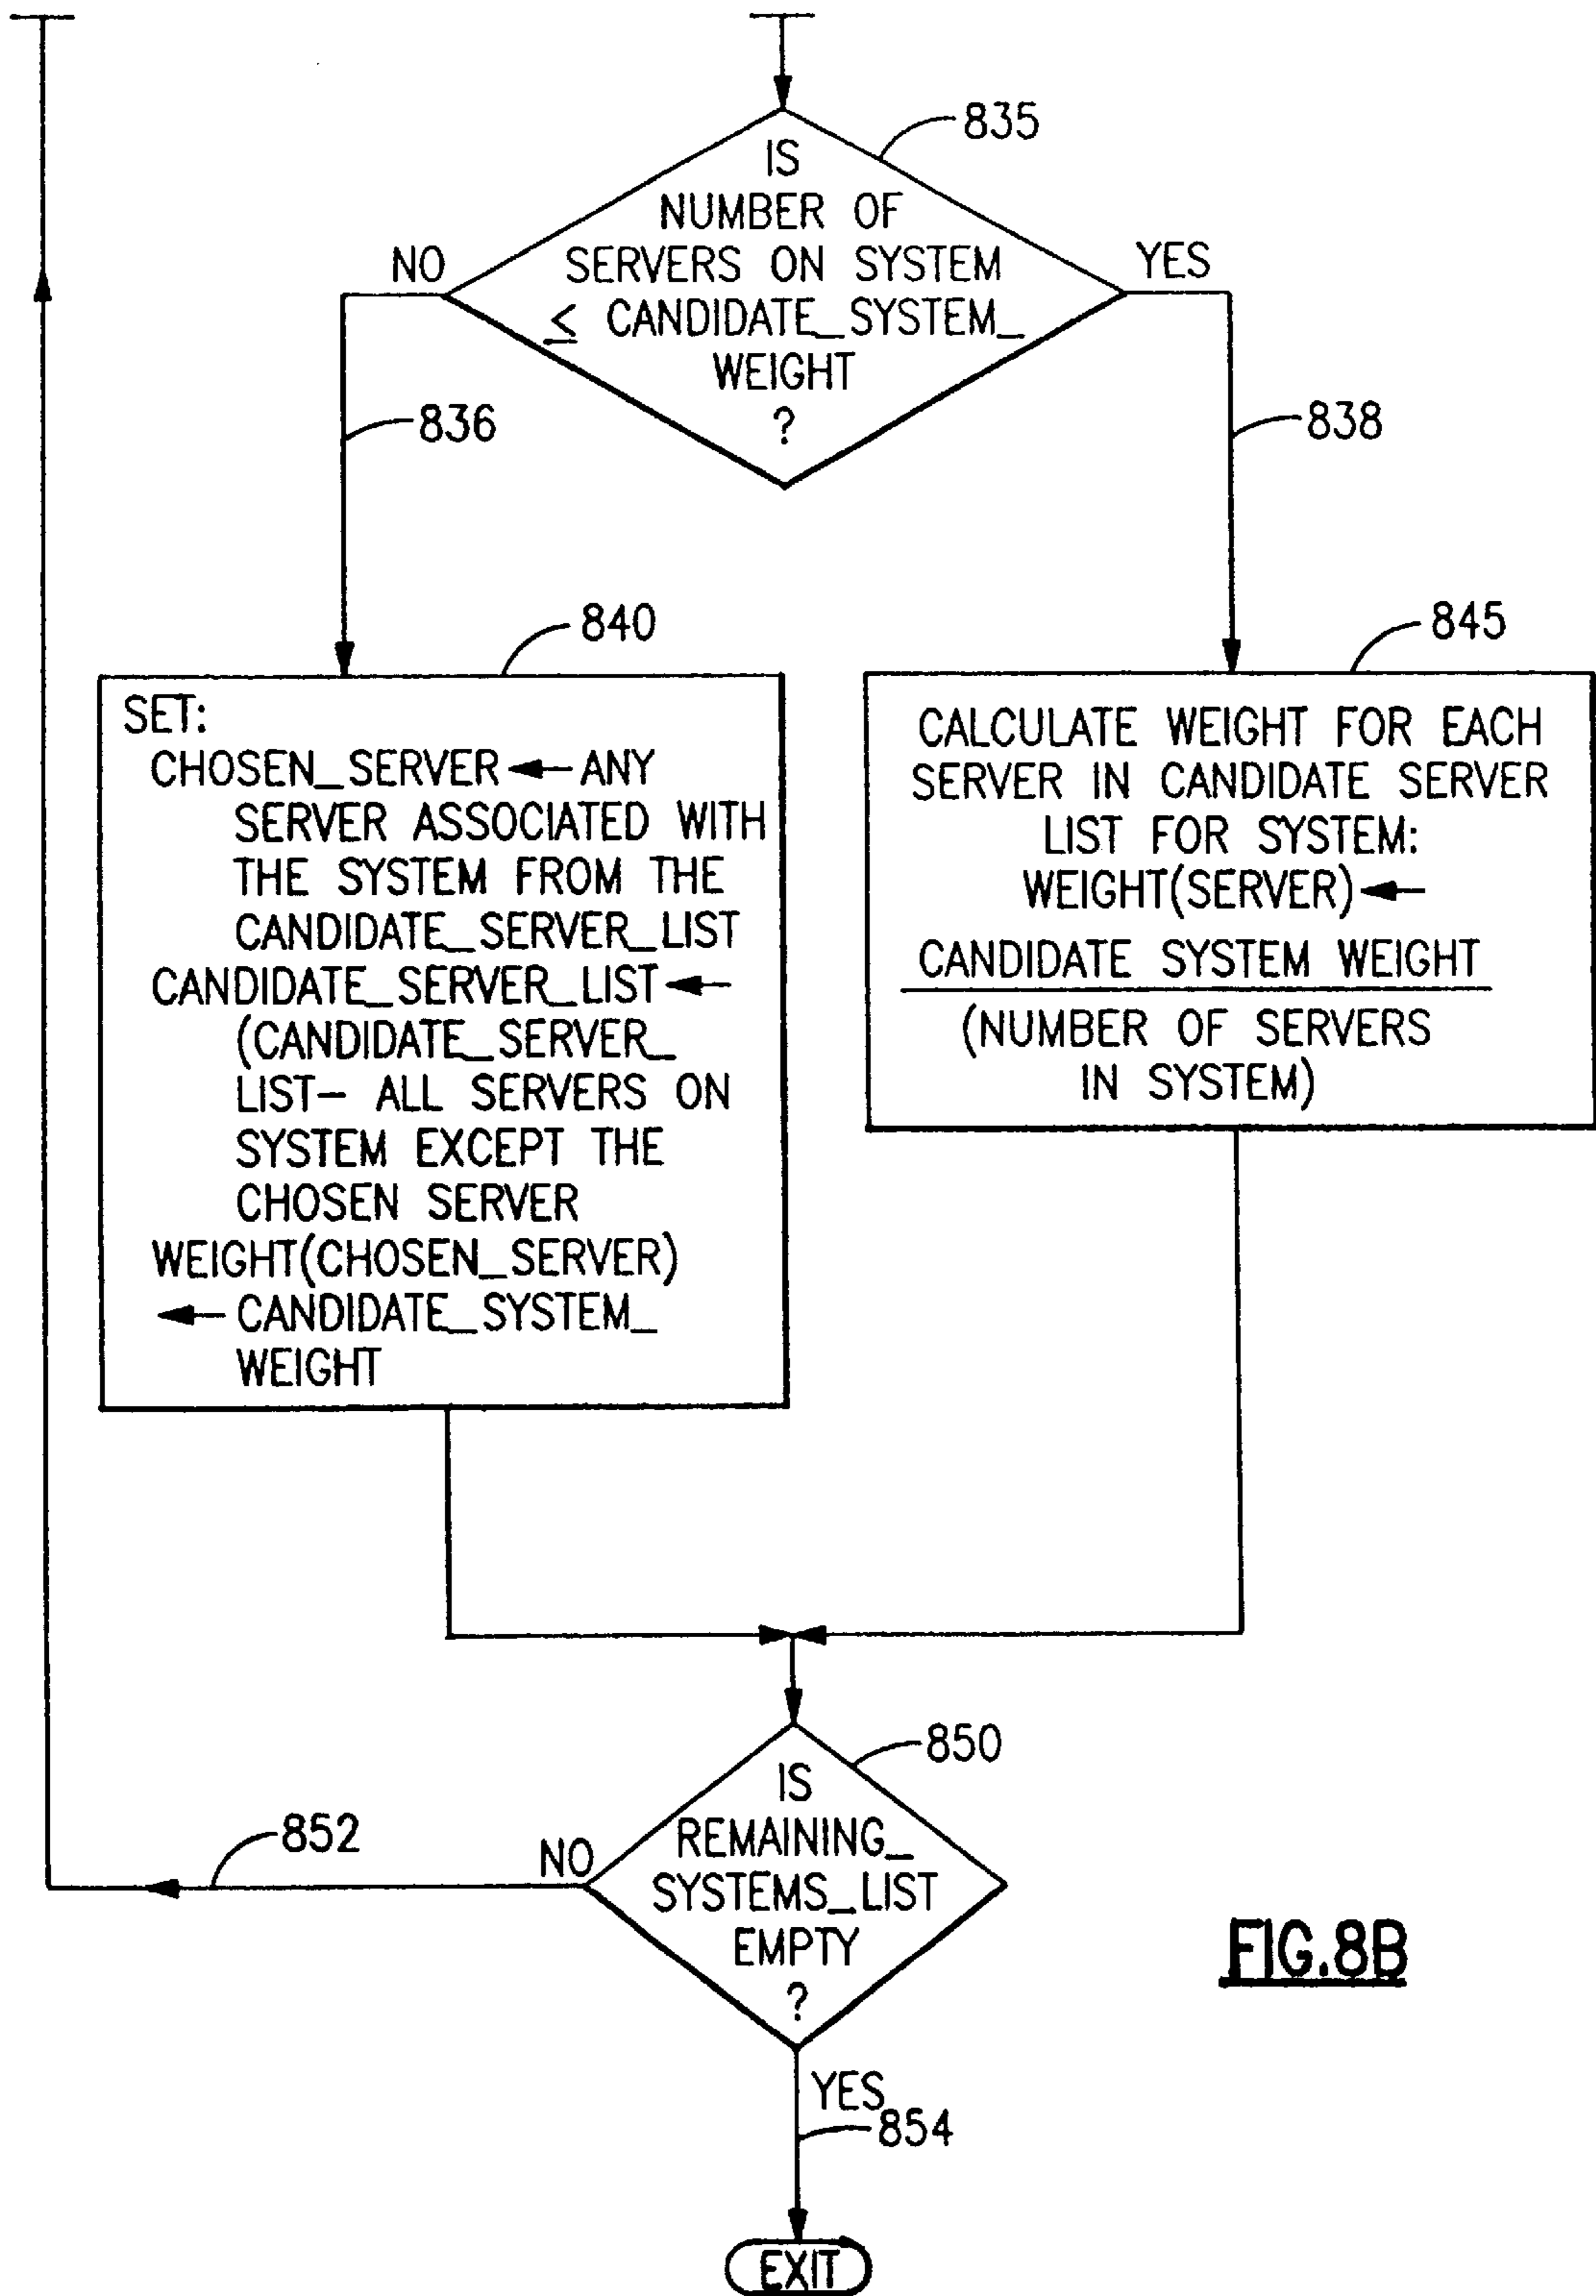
835

IS NUMBER OF SERVERS ON SYSTEM $\leq$ CANDIDATE_SYSTEM_ WEIGHT ?

NO

YES

836

838

840

SET:
CHOSEN_SERVER ← ANY SERVER ASSOCIATED WITH THE SYSTEM FROM THE CANDIDATE_SERVER_LIST
CANDIDATE_SERVER_LIST ← (CANDIDATE_SERVER_ LIST– ALL SERVERS ON SYSTEM EXCEPT THE CHOSEN SERVER
WEIGHT(CHOSEN_SERVER) ← CANDIDATE_SYSTEM_ WEIGHT

845

CALCULATE WEIGHT FOR EACH SERVER IN CANDIDATE SERVER LIST FOR SYSTEM:
WEIGHT(SERVER) ← $\frac{\text{CANDIDATE SYSTEM WEIGHT}}{\text{(NUMBER OF SERVERS IN SYSTEM)}}$

850

IS REMAINING_ SYSTEMS_LIST EMPTY ?

852

NO

YES

854

EXIT

FIG.8B